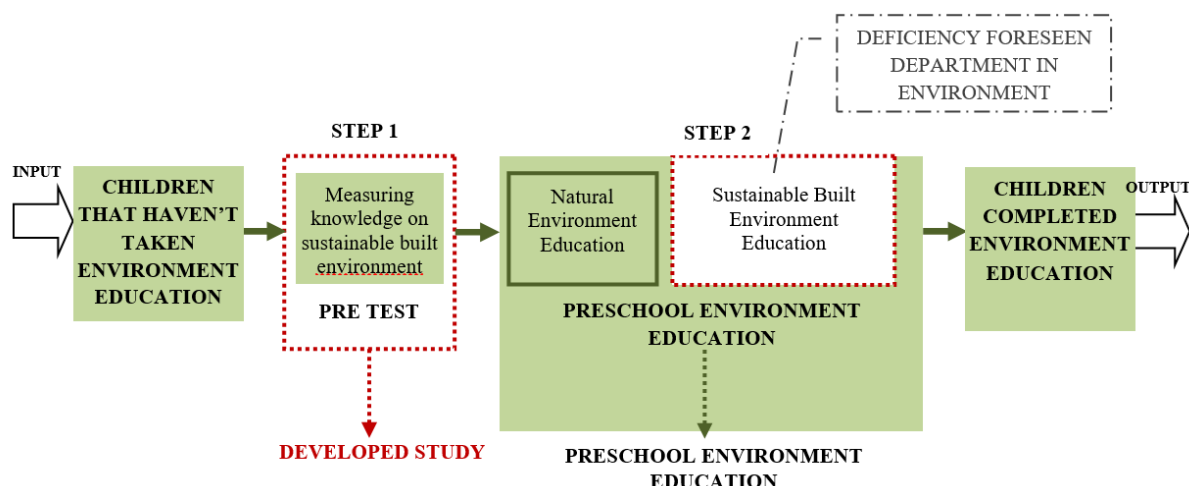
DEFICIENCY FORESEEN DEPARTMENT IN ENVIRONMENT

STEP 1

STEP 2

INPUT

CHILDREN THAT HAVEN'T TAKEN ENVIRONMENT EDUCATION

Measuring knowledge on sustainable built environment

PRE TEST

Natural Environment Education

Sustainable Built Environment Education

PRESCHOOL ENVIRONMENT EDUCATION

CHILDREN COMPLETED ENVIRONMENT EDUCATION

OUTPUT

DEVELOPED STUDY

PRESCHOOL ENVIRONMENT EDUCATION